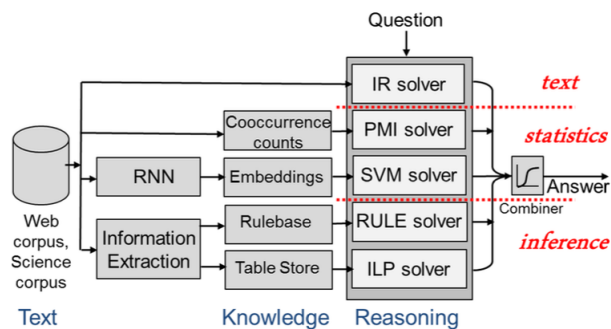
Question

IR solver
text

Cooccurrence counts
PMI solver
statistics

RNN
Embeddings
SVM solver
Combiner
Answer

Web corpus, Science corpus

Information Extraction
Rulebase
RULE solver
inference

Table Store
ILP solver

Text
Knowledge
Reasoning